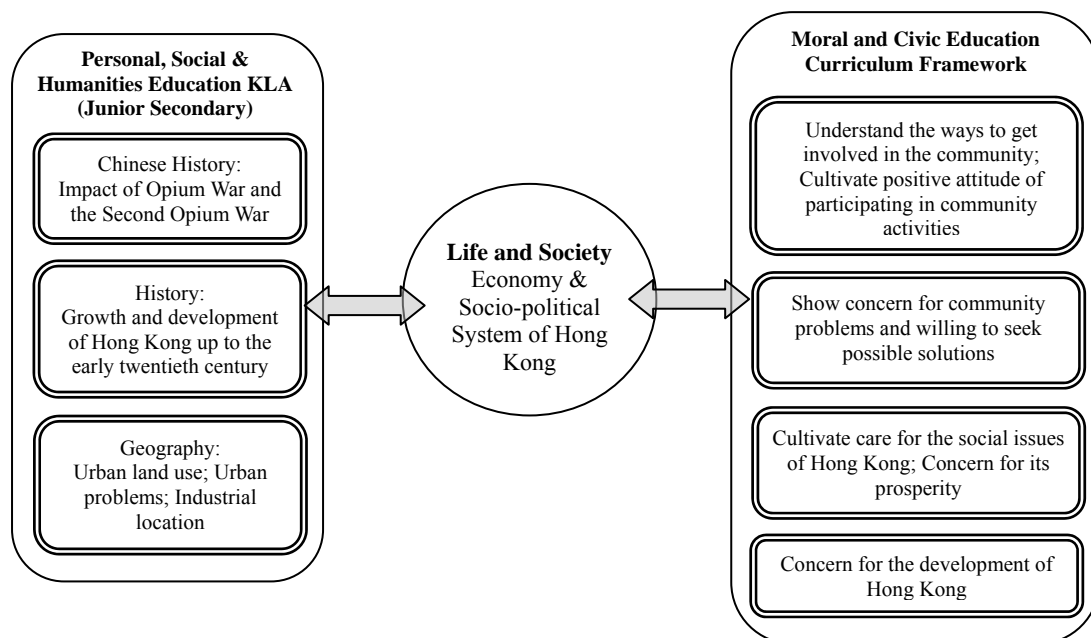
Personal, Social & Humanities Education KLA (Junior Secondary)

Chinese History: Impact of Opium War and the Second Opium War

History: Growth and development of Hong Kong up to the early twentieth century

Geography: Urban land use; Urban problems; Industrial location

Life and Society
Economy & Socio-political System of Hong Kong

Moral and Civic Education Curriculum Framework

Understand the ways to get involved in the community; Cultivate positive attitude of participating in community activities

Show concern for community problems and willing to seek possible solutions

Cultivate care for the social issues of Hong Kong; Concern for its prosperity

Concern for the development of Hong Kong